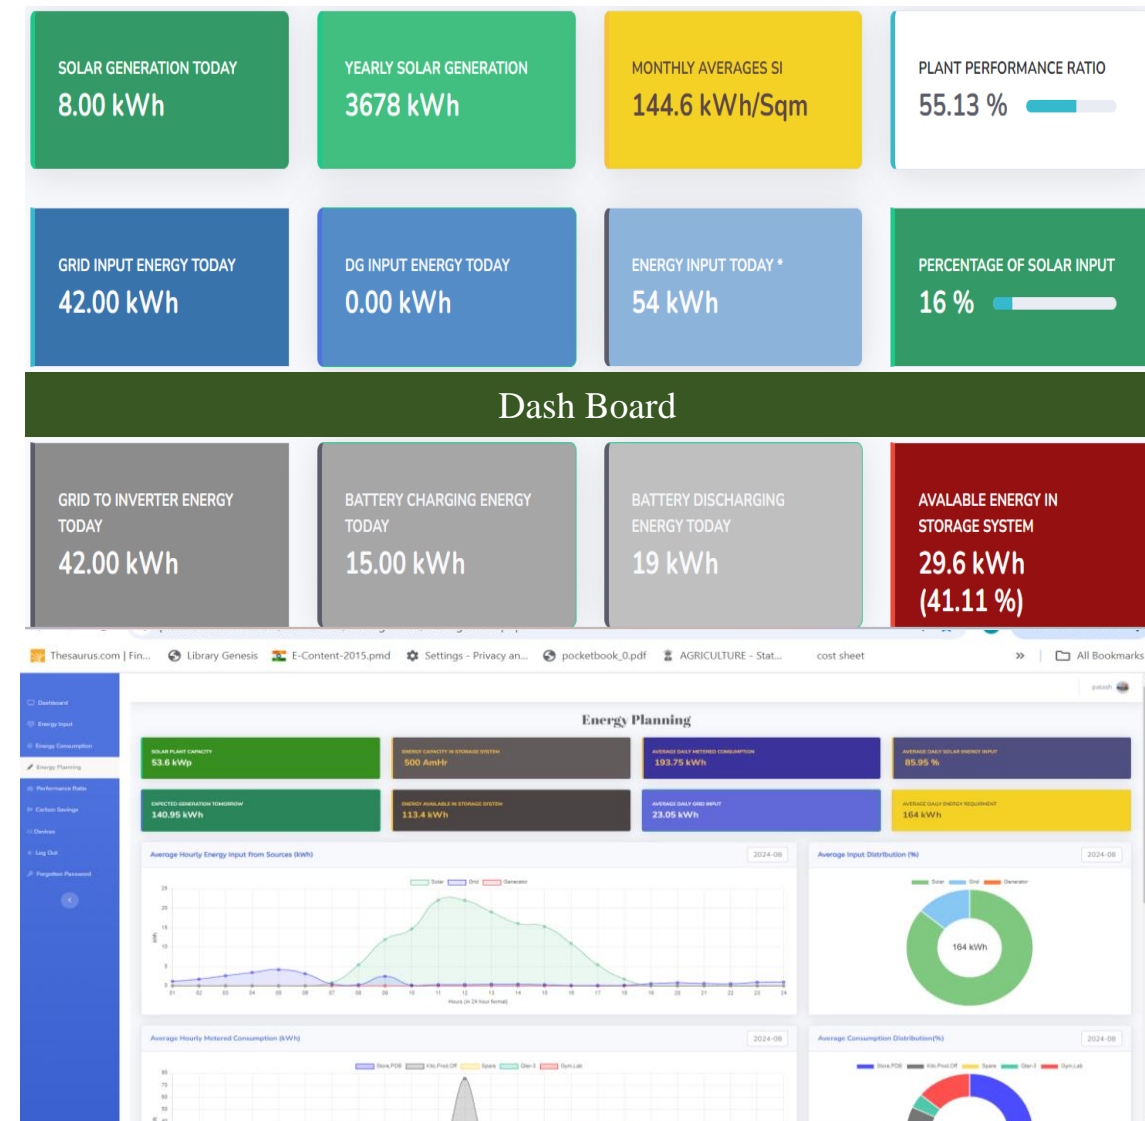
SOLAR GENERATION TODAY
8.00 kWh

YEARLY SOLAR GENERATION
3678 kWh

MONTHLY AVERAGES SI
144.6 kWh/Sqm

PLANT PERFORMANCE RATIO
55.13 %

GRID INPUT ENERGY TODAY
42.00 kWh

DG INPUT ENERGY TODAY
0.00 kWh

ENERGY INPUT TODAY *
54 kWh

PERCENTAGE OF SOLAR INPUT
16 %

Dash Board

GRID TO INVERTER ENERGY TODAY
42.00 kWh

BATTERY CHARGING ENERGY TODAY
15.00 kWh

BATTERY DISCHARGING ENERGY TODAY
19 kWh

AVALABLE ENERGY IN STORAGE SYSTEM
29.6 kWh
(41.11 %)

Thesaurus.com | Fin... Library Genesis E-Content-2015.pmd Settings - Privacy an... pocketbook_0.pdf AGRICULTURE - Stat... cost sheet » All Bookmarks

Dashboard
Energy Input
Energy Consumption
Energy Planning
Performance Ratio
Carbon Savings
Devices
Log Out
Forgotten Password

Energy Planning

SOLAR PLANT CAPACITY
53.6 kWp

ENERGY CAPACITY IN STORAGE SYSTEM
500 AmHr

AVERAGE DAILY METERED CONSUMPTION
193.75 kWh

AVERAGE DAILY SOLAR ENERGY INPUT
85.95 %

EXPECTED GENERATION TOMORROW
140.95 kWh

ENERGY AVAILABLE IN STORAGE SYSTEM
113.4 kWh

AVERAGE DAILY GRID INPUT
23.05 kWh

AVERAGE DAILY ENERGY REQUIREMENT
164 kWh

Average Hourly Energy Input From Sources (kWh) 2024-08
Solar Grid Generator
25 20 15 10 5 0
01 02 03 04 05 06 07 08 09 10 11 12 13 14 15 16 17 18 19 20 21 22 23 24
Hours (in 24 hour format)

Average Input Distribution (%) 2024-08
Solar Grid Generator
164 kWh

Average Hourly Metered Consumption (kWh) 2024-08
Store,PDB Kits,Prod.Off Spare Oler-3 Gym,Lab
80 70 60 50 40

Average Consumption Distribution(%) 2024-08
Store,PDB Kits,Prod.Off Spare Oler-3 Gym,Lab